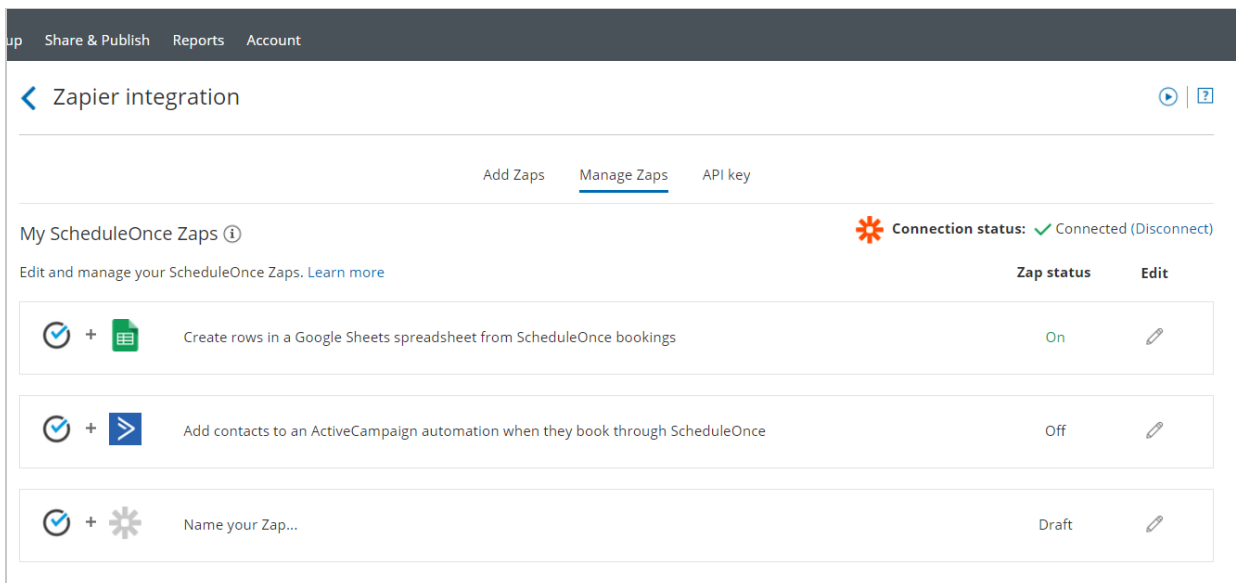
up Share & Publish Reports Account

Zapier integration

?

Add Zaps Manage Zaps API key

My ScheduleOnce Zaps

Connection status: Connected (Disconnect)

Edit and manage your ScheduleOnce Zaps. Learn more

| | | Zap status | Edit |
|---|---|---|---|
| + | Create rows in a Google Sheets spreadsheet from ScheduleOnce bookings | On | |
| + | Add contacts to an ActiveCampaign automation when they book through ScheduleOnce | Off | |
| + | Name your Zap... | Draft | |